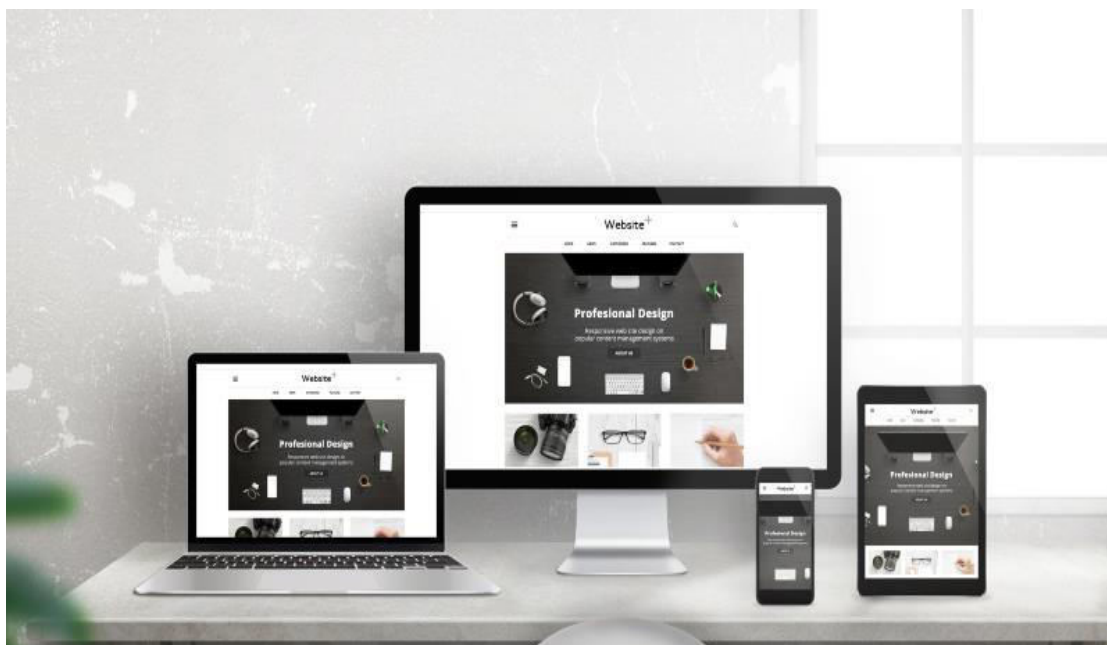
Website+

HOME ABOUT CATEGORIES PACKAGES CONTACT

Profesional Design

Responsive web site design on popular content management systems

ABOUT US

Website+

Profesional Design

Responsive web site design on popular content management systems

Website+

Profesional Design

Website+

Profesional Design

Responsive web site design on popular content management systems